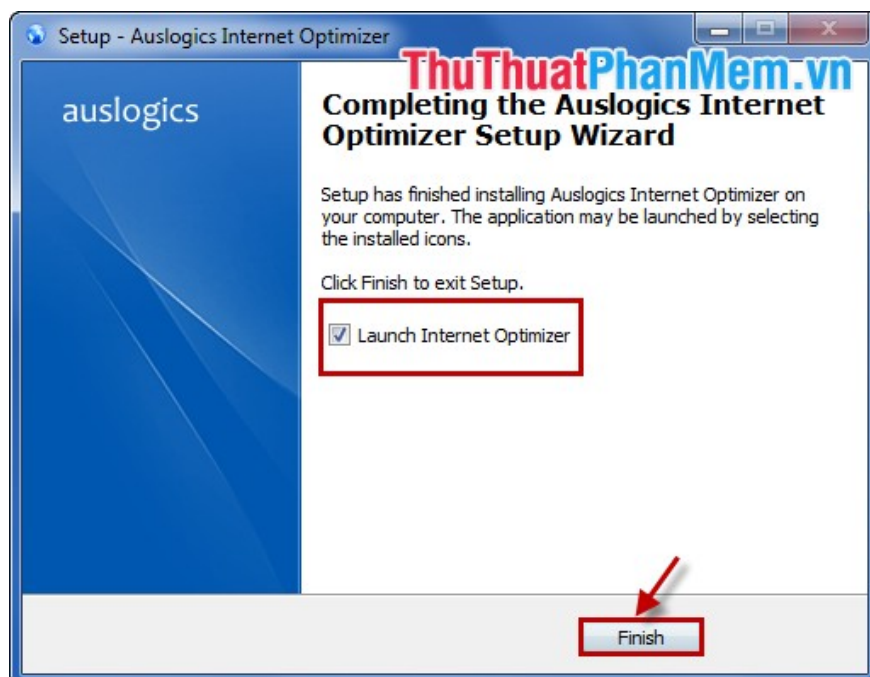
Setup - Auslogics Internet Optimizer

ThuThuatPhanMem.vn

auslogics

Completing the Auslogics Internet Optimizer Setup Wizard

Setup has finished installing Auslogics Internet Optimizer on your computer. The application may be launched by selecting the installed icons.

Click Finish to exit Setup.

Launch Internet Optimizer

Finish